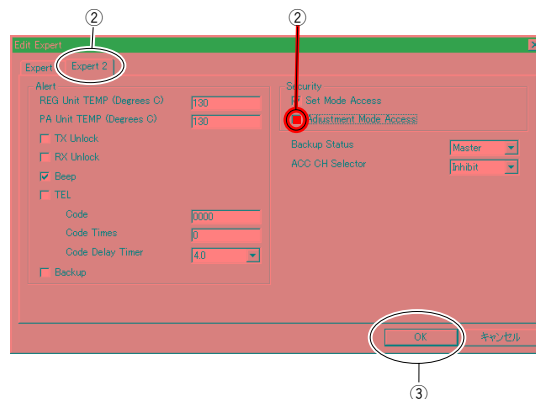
②

②

Edit Expert

Expert | Expert 2

Alert

REG Unit TEMP (Degrees C) 130

PA Unit TEMP (Degrees C) 130

TX Unlock

RX Unlock

Beep

TEL

Code 0000

Code Times 0

Code Delay Timer 4.0

Backup

Security

RF Set Mode Access

Adjustment Mode Access

Backup Status Master

ACC CH Selector Inhibit

OK

キャンセル

③